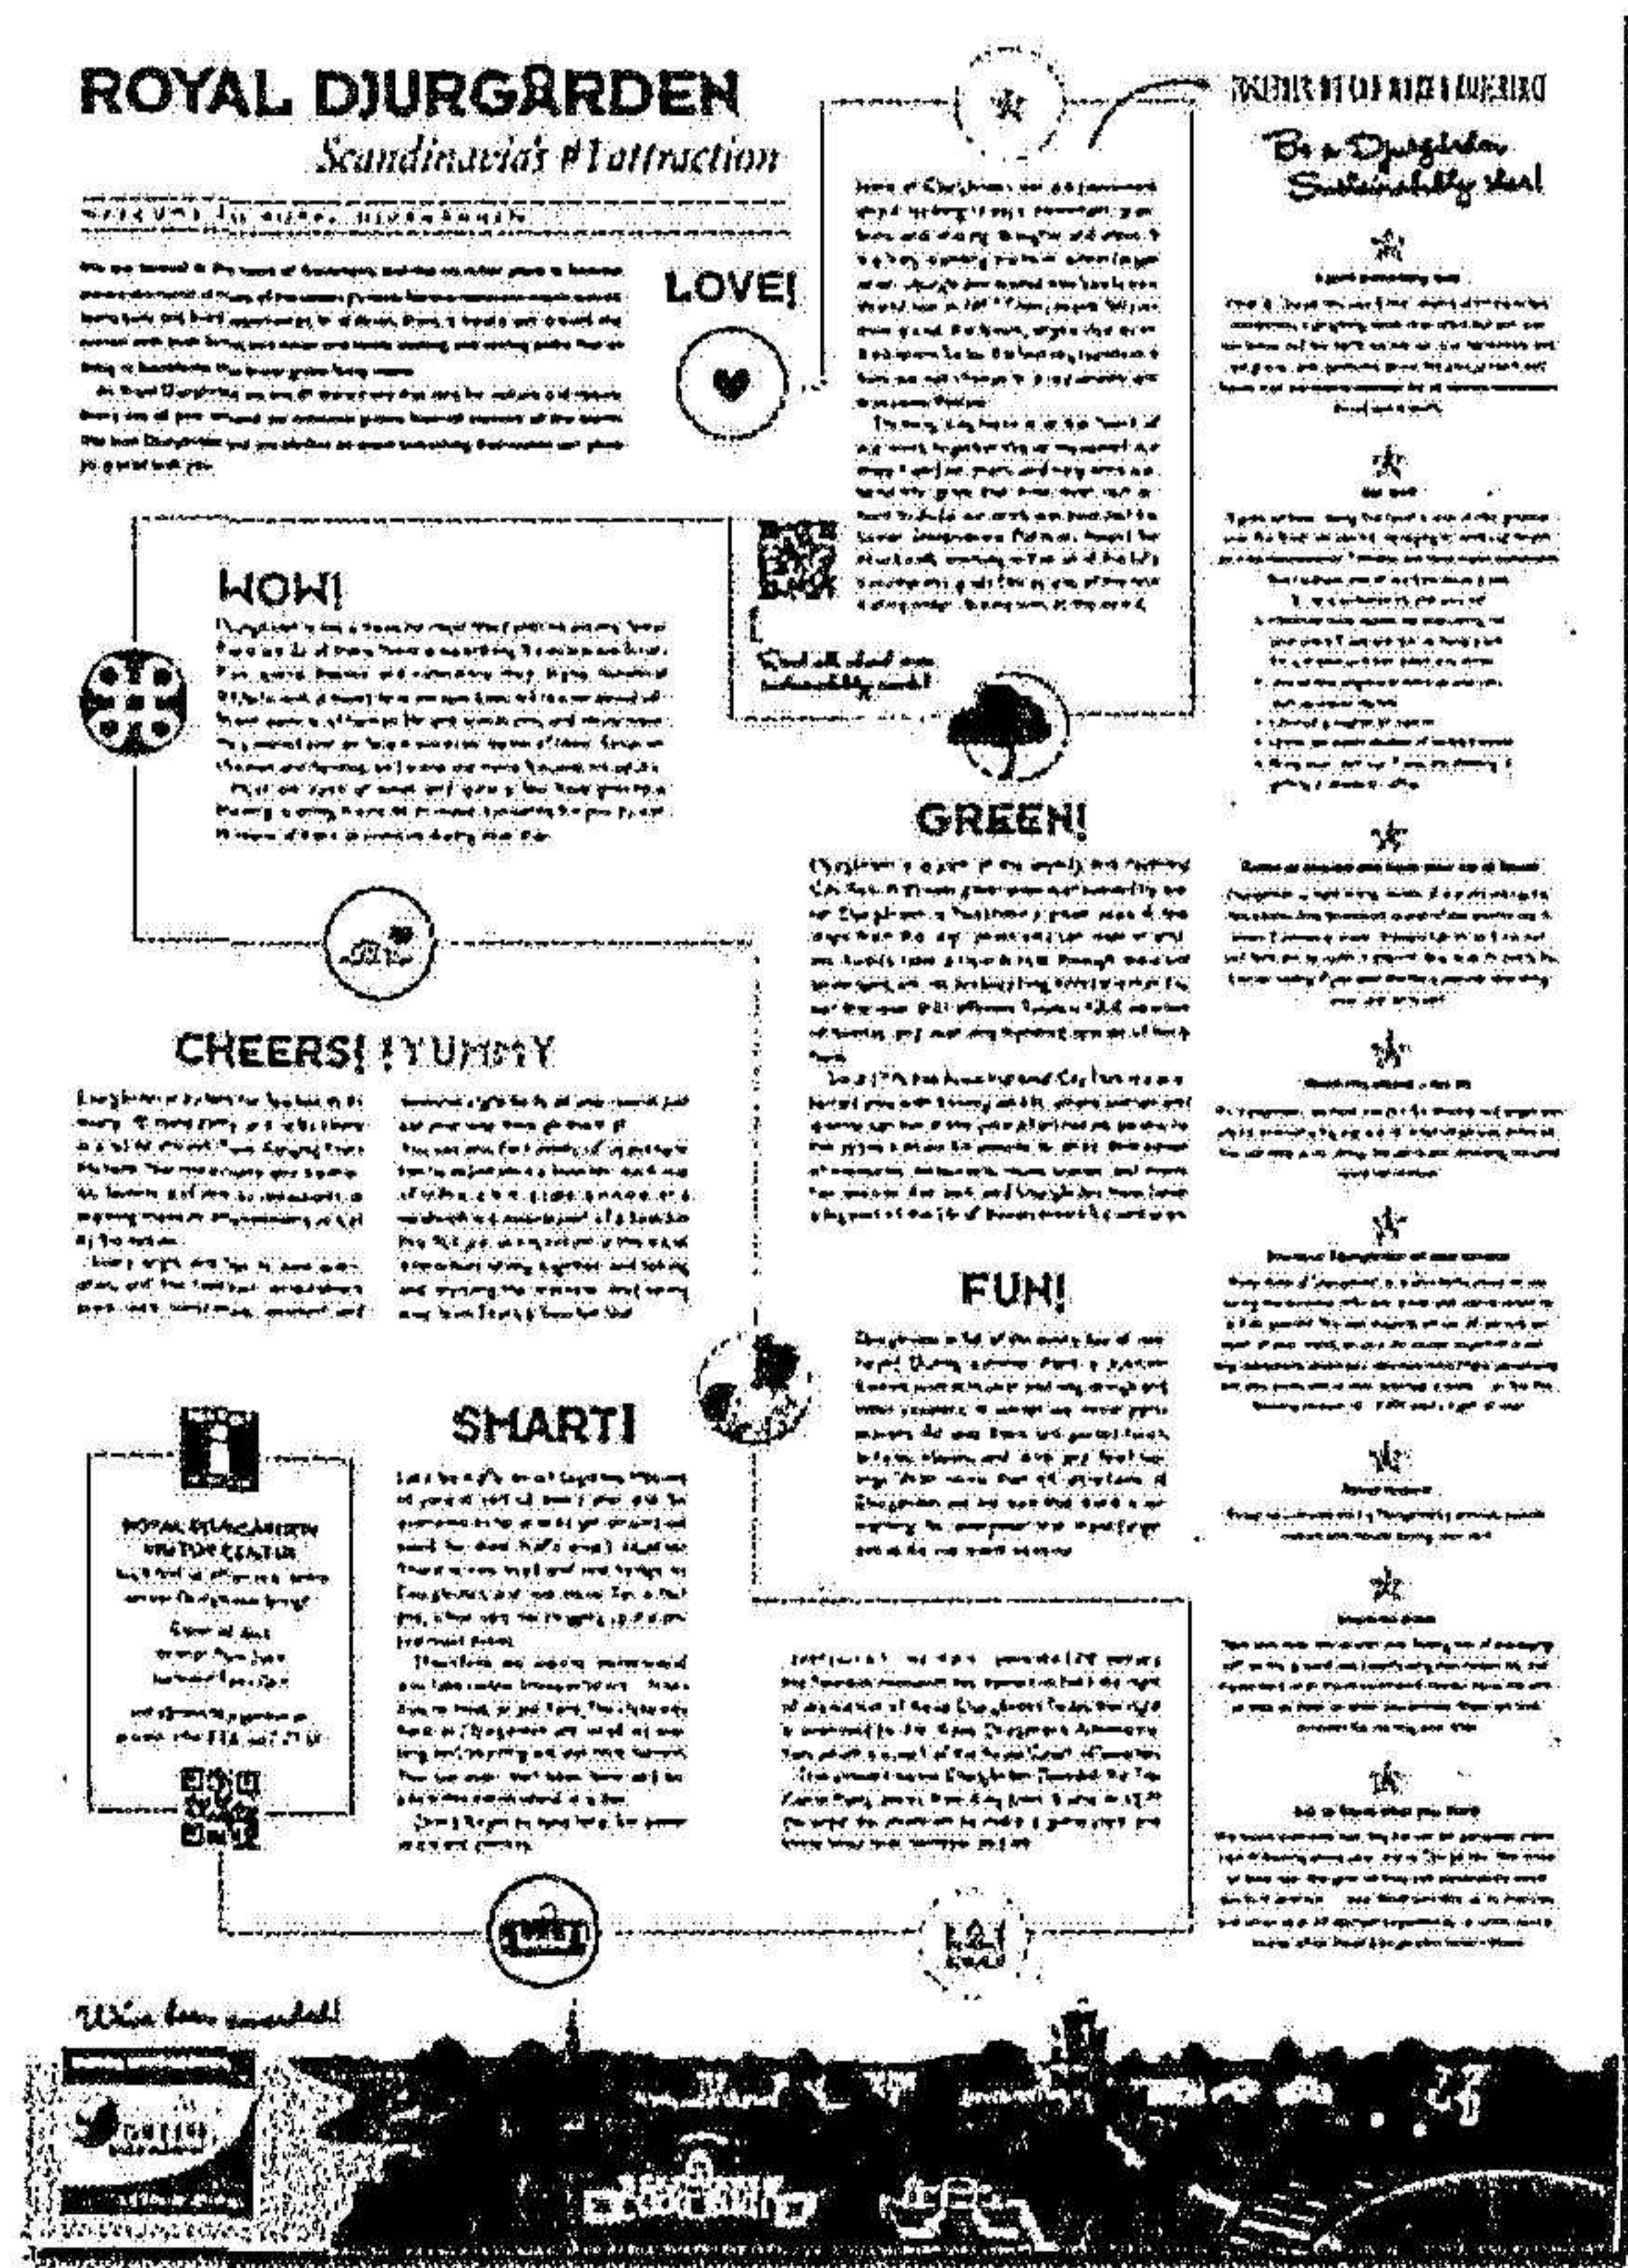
ROYAL DJURGÅRDEN

Scandinavia's #1 attraction

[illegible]

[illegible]

LOVE!

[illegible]

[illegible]

Be a Djurgården Sustainability star!

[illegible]

WOW!

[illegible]

Read all about our sustainability work!

GREEN!

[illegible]

CHEERS! YUMMY

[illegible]

FUN!

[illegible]

SMART!

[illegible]

ROYAL DJURGÅRDEN VISITOR CENTER

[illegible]

We've been awarded!

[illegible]